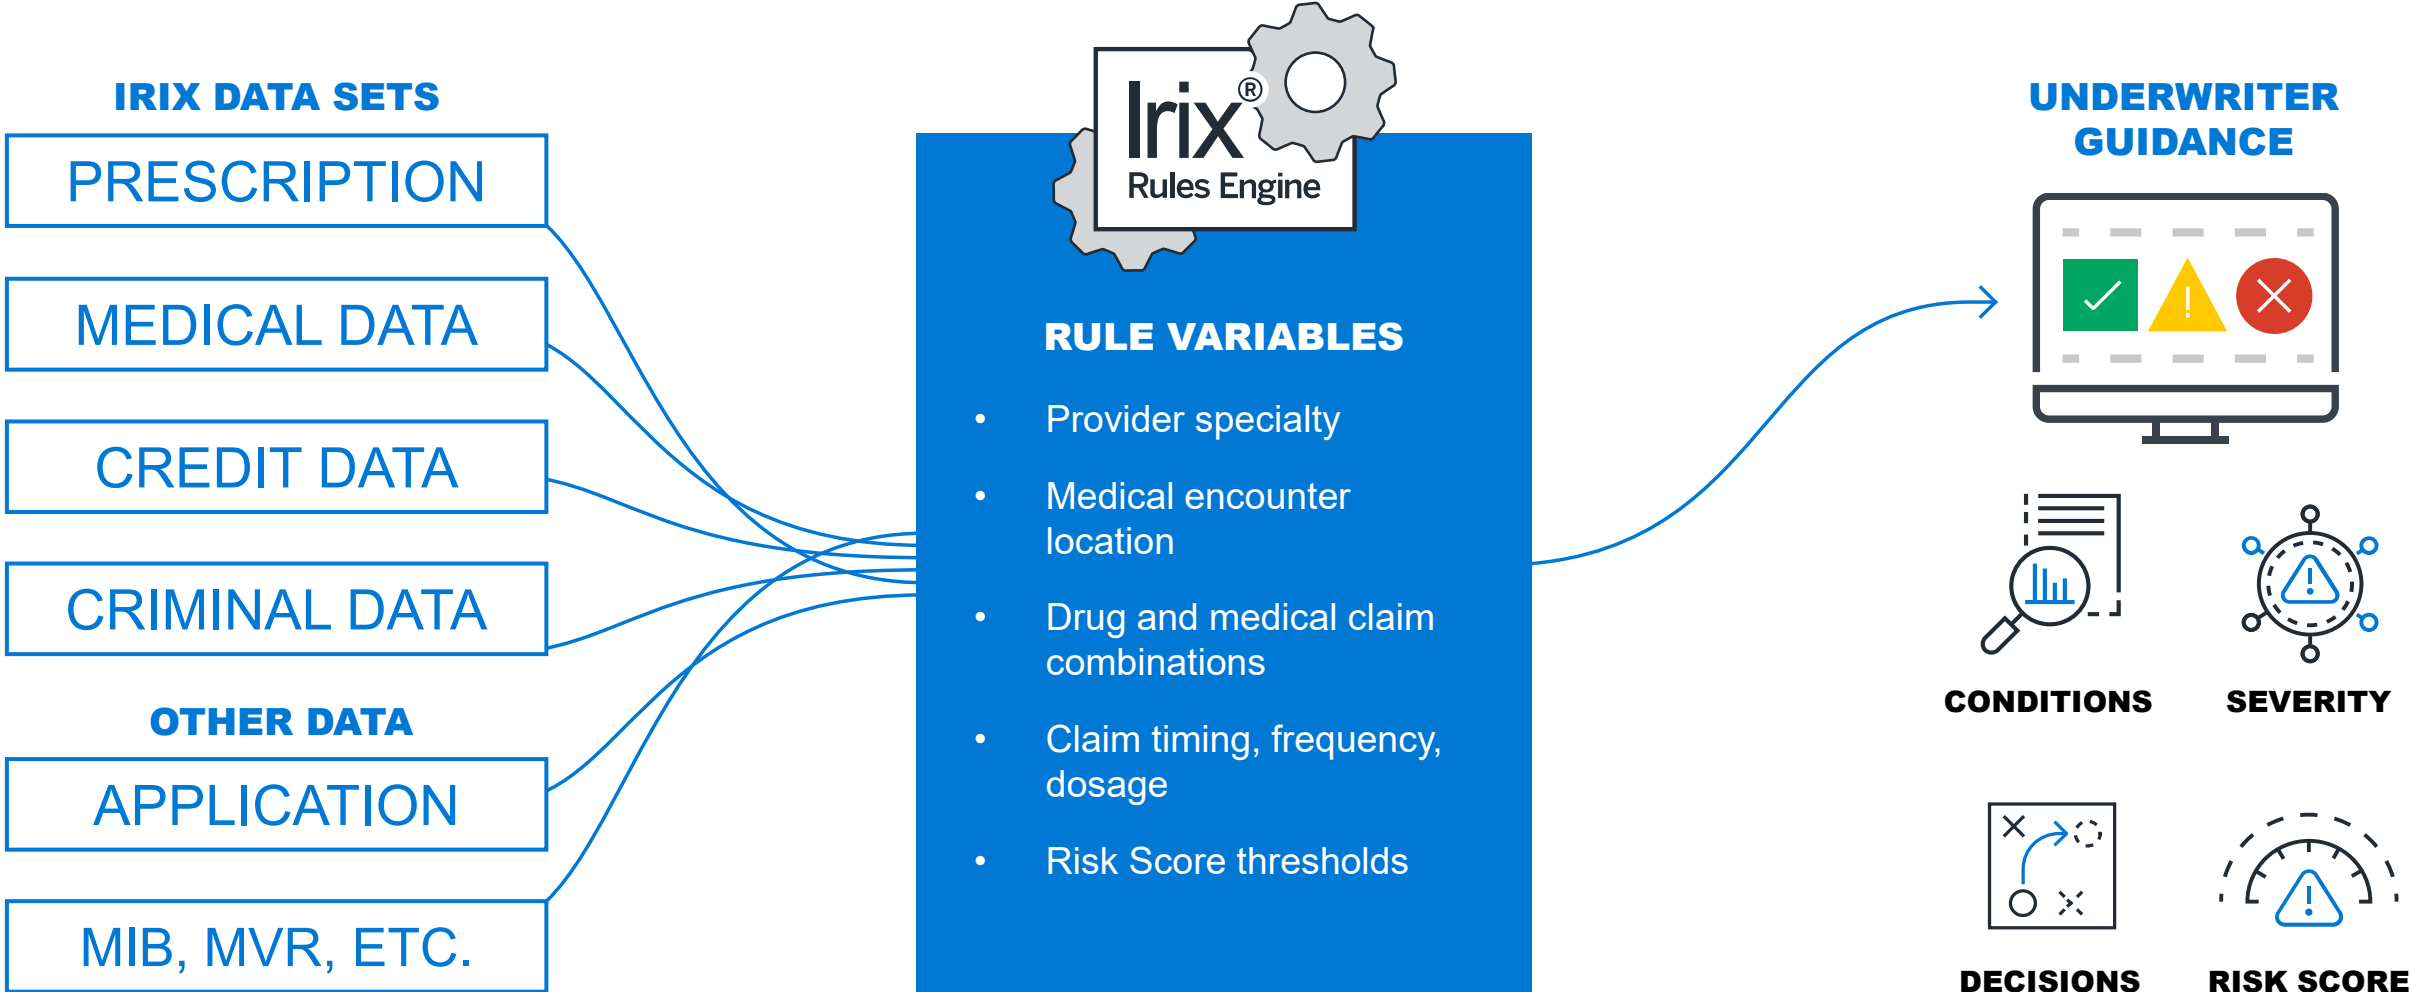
IRIX DATA SETS

PRESCRIPTION

MEDICAL DATA

CREDIT DATA

CRIMINAL DATA

OTHER DATA

APPLICATION

MIB, MVR, ETC.

Irix®
Rules Engine

RULE VARIABLES

- Provider specialty
- Medical encounter location
- Drug and medical claim combinations
- Claim timing, frequency, dosage
- Risk Score thresholds

UNDERWRITER GUIDANCE

!

CONDITIONS

SEVERITY

DECISIONS

RISK SCORE